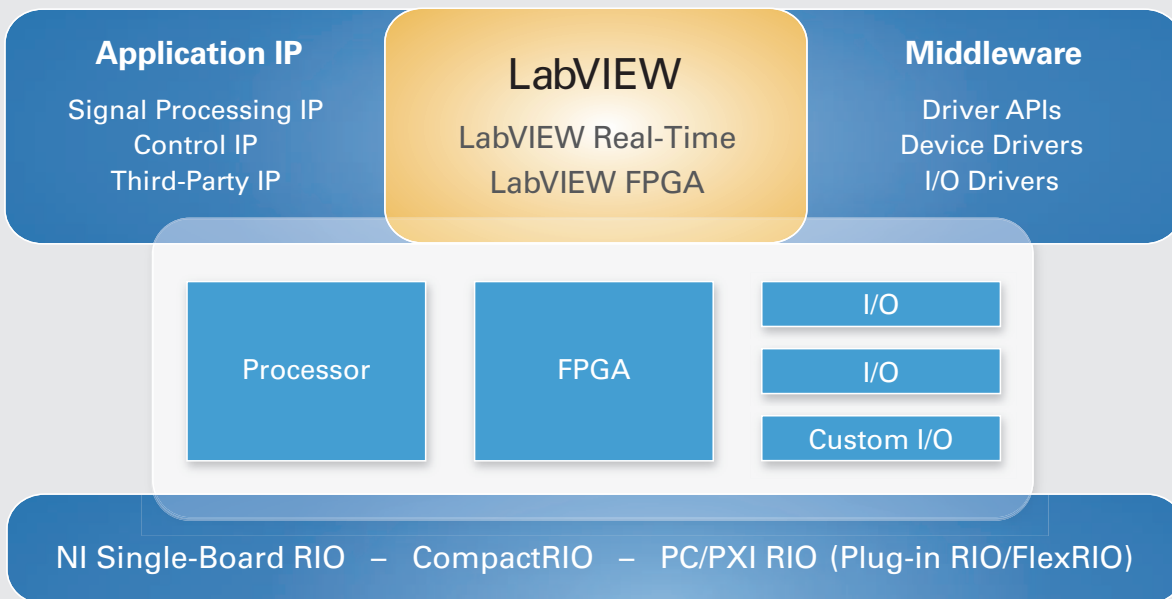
Application IP

Signal Processing IP
Control IP
Third-Party IP

LabVIEW

LabVIEW Real-Time
LabVIEW FPGA

Middleware

Driver APIs
Device Drivers
I/O Drivers

Processor

FPGA

I/O

I/O

Custom I/O

NI Single-Board RIO – CompactRIO – PC/PXI RIO (Plug-in RIO/FlexRIO)